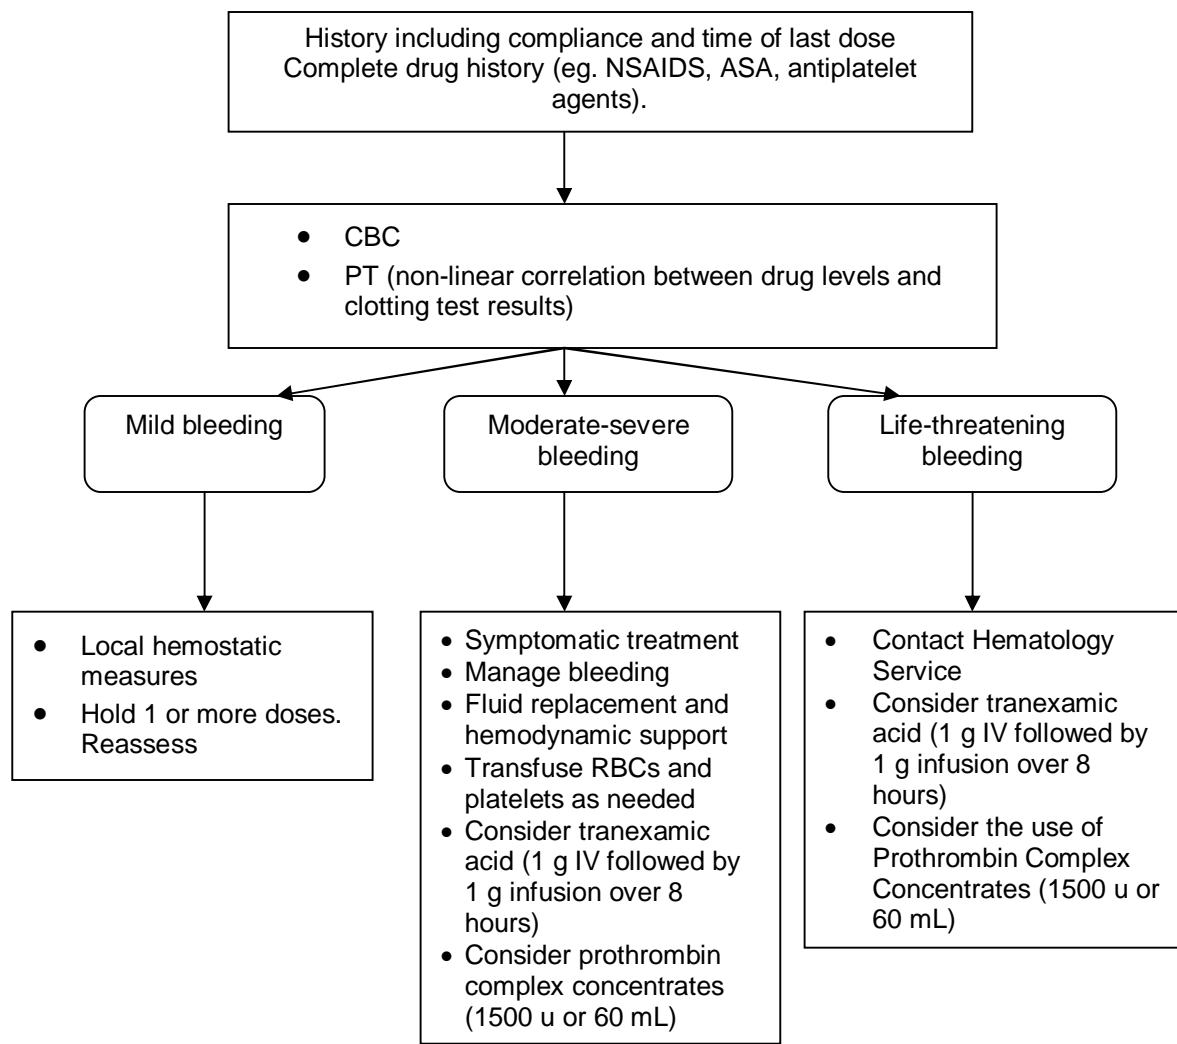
History including compliance and time of last dose
Complete drug history (eg. NSAIDS, ASA, antiplatelet agents).

- CBC
- PT (non-linear correlation between drug levels and clotting test results)

Mild bleeding

Moderate-severe bleeding

Life-threatening bleeding

- Local hemostatic measures
- Hold 1 or more doses. Reassess

- Symptomatic treatment
- Manage bleeding
- Fluid replacement and hemodynamic support
- Transfuse RBCs and platelets as needed
- Consider tranexamic acid (1 g IV followed by 1 g infusion over 8 hours)
- Consider prothrombin complex concentrates (1500 u or 60 mL)

- Contact Hematology Service
- Consider tranexamic acid (1 g IV followed by 1 g infusion over 8 hours)
- Consider the use of Prothrombin Complex Concentrates (1500 u or 60 mL)